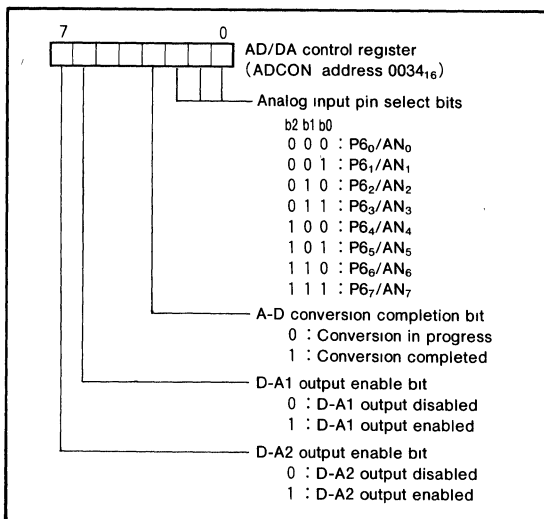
7 0

AD/DA control register (ADCON address $0034_{16}$)

Analog input pin select bits

b2 b1 b0
0 0 0 : $P6_0/AN_0$
0 0 1 : $P6_1/AN_1$
0 1 0 : $P6_2/AN_2$
0 1 1 : $P6_3/AN_3$
1 0 0 : $P6_4/AN_4$
1 0 1 : $P6_5/AN_5$
1 1 0 : $P6_6/AN_6$
1 1 1 : $P6_7/AN_7$

A-D conversion completion bit
0 : Conversion in progress
1 : Conversion completed

D-A1 output enable bit
0 : D-A1 output disabled
1 : D-A1 output enabled

D-A2 output enable bit
0 : D-A2 output disabled
1 : D-A2 output enabled